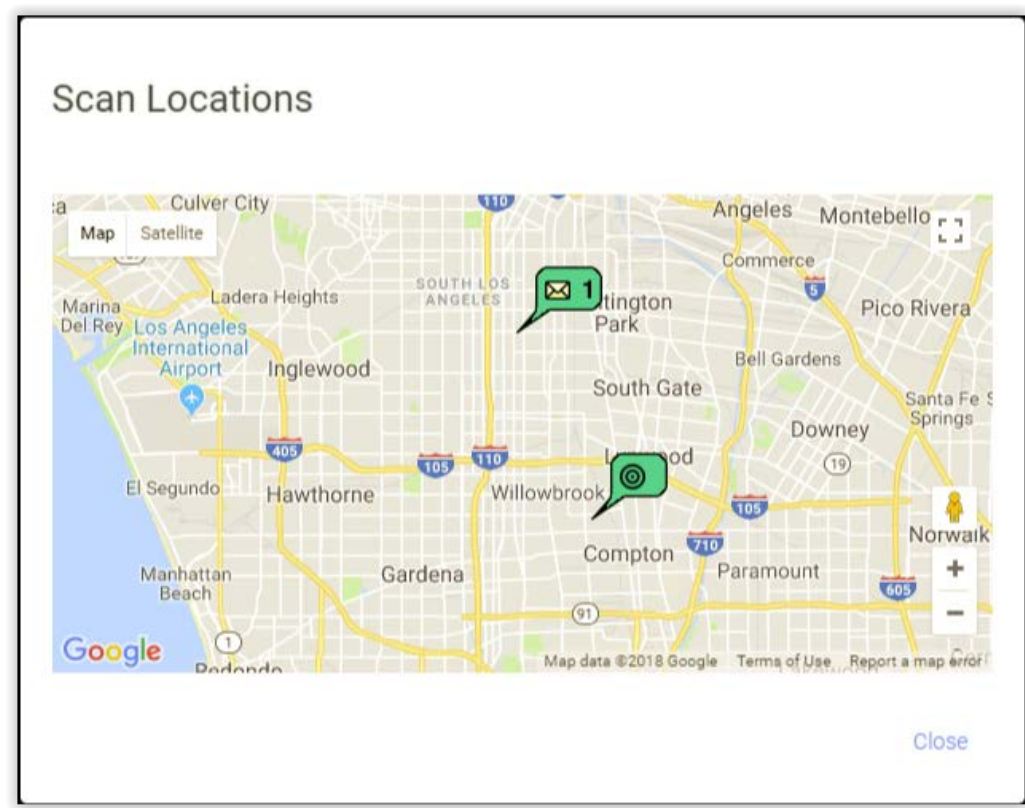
Scan Locations

Map Satellite

Culver City
110
Angeles
Montebello
Commerce
5
SOUTH LOS ANGELES
1
Marina Del Rey
Ladera Heights
Los Angeles International Airport
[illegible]tington Park
Pico Rivera
Inglewood
Bell Gardens
South Gate
Santa Fe Springs
Downey
405
105
110
L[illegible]od
19
El Segundo
Hawthorne
Willowbrook
105
Norwalk
Compton
710
Paramount
Manhattan Beach
Gardena
605
91
1
Google
Redondo
Map data ©2018 Google
Terms of Use
Report a map error

Close